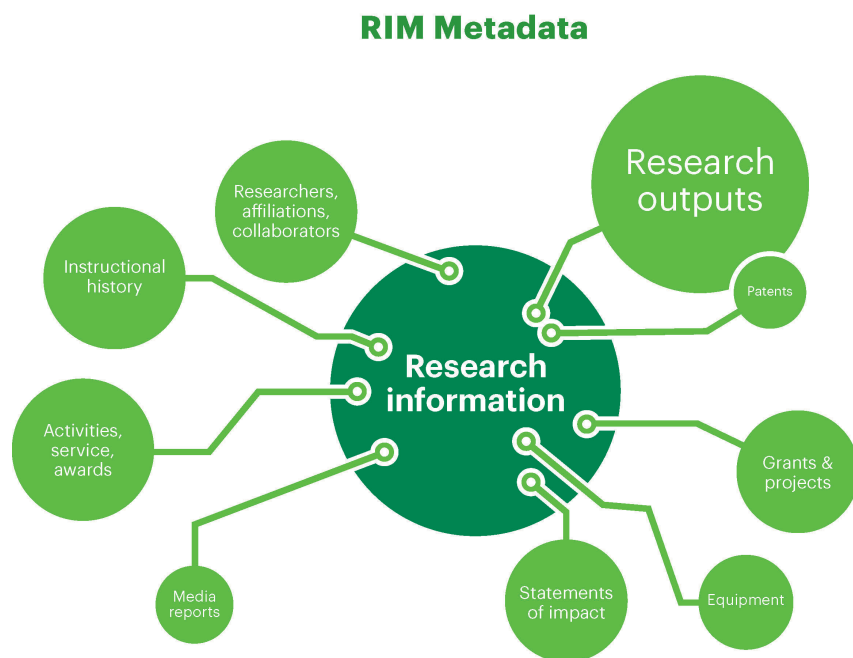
RIM Metadata

Researchers, affiliations, collaborators

Research outputs

Instructional history

Patents

Research information

Activities, service, awards

Grants & projects

Media reports

Statements of impact

Equipment